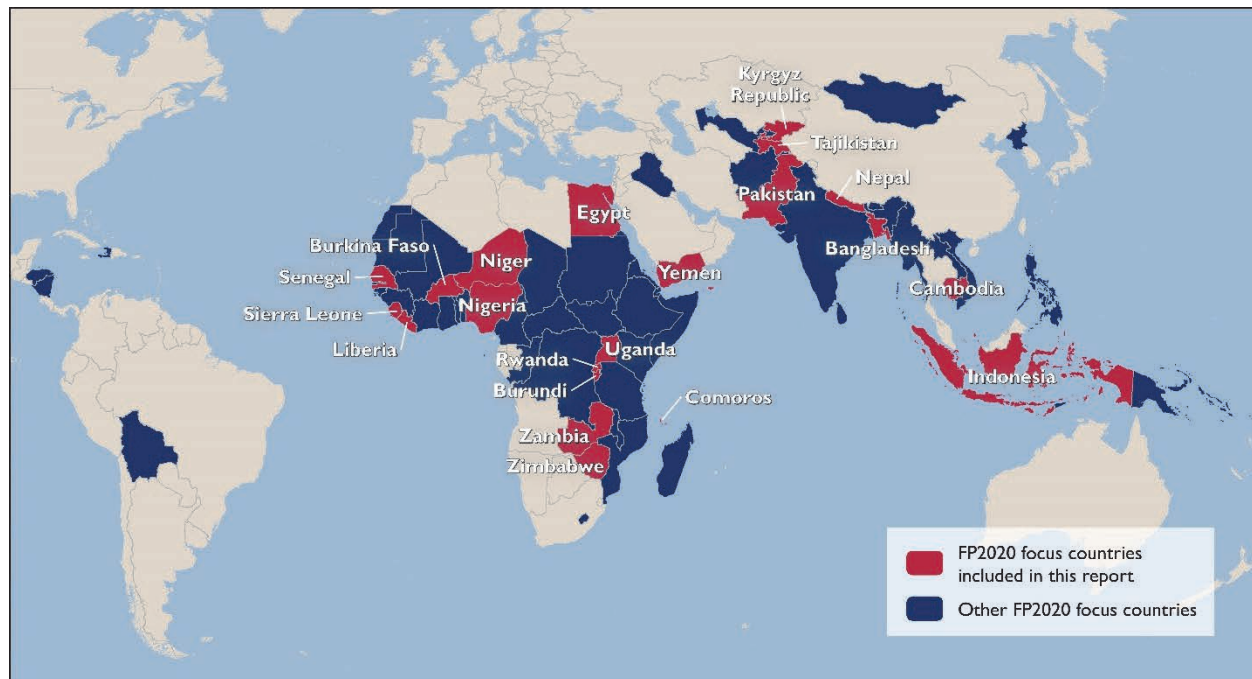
Kyrgyz Republic
Tajikistan
Nepal
Pakistan
Egypt
Bangladesh
Burkina Faso
Niger
Yemen
Senegal
Nigeria
Cambodia
Sierra Leone
Liberia
Rwanda
Uganda
Burundi
Comoros
Indonesia
Zambia
Zimbabwe

FP2020 focus countries included in this report
Other FP2020 focus countries